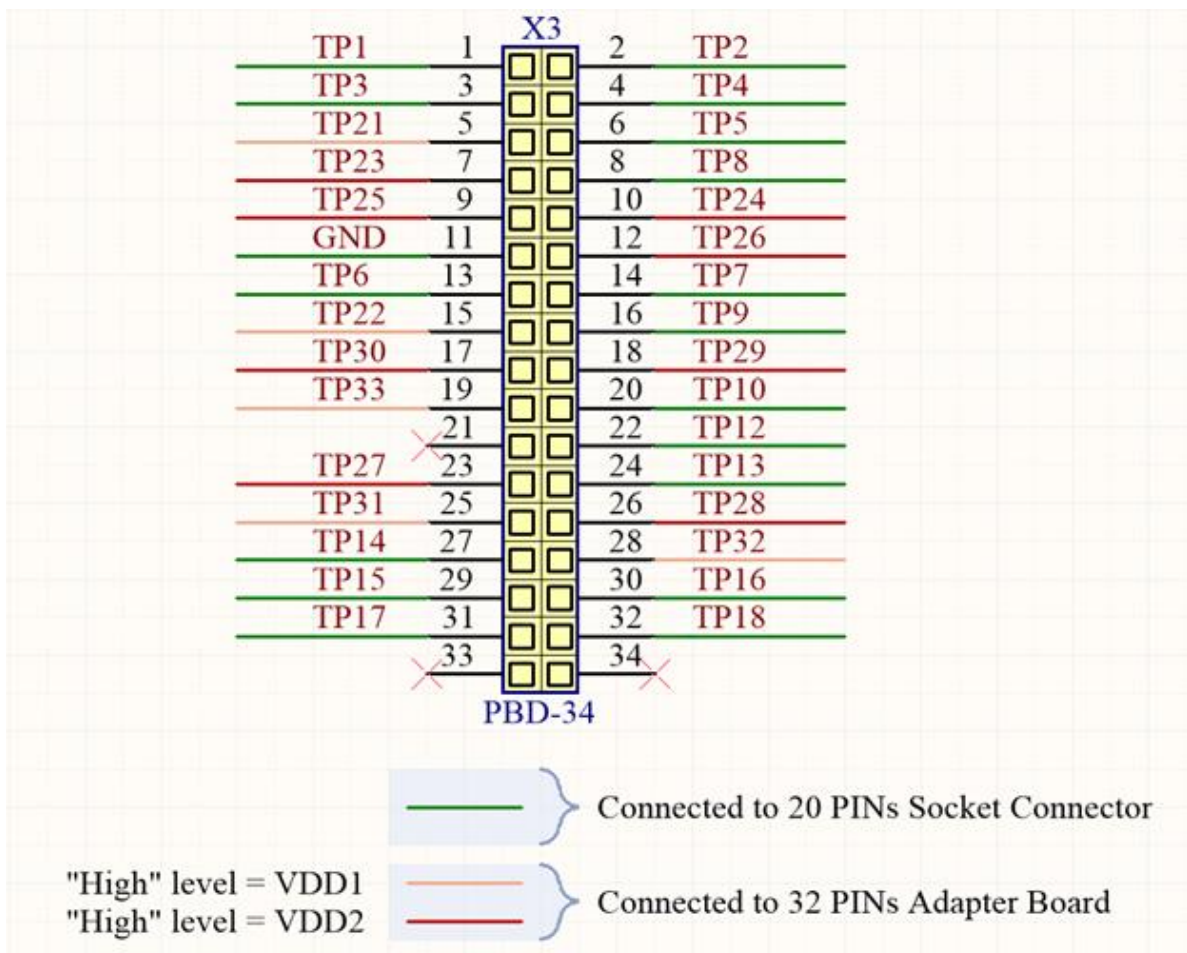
X3

TP1 1 2 TP2
TP3 3 4 TP4
TP21 5 6 TP5
TP23 7 8 TP8
TP25 9 10 TP24
GND 11 12 TP26
TP6 13 14 TP7
TP22 15 16 TP9
TP30 17 18 TP29
TP33 19 20 TP10
21 22 TP12
TP27 23 24 TP13
TP31 25 26 TP28
TP14 27 28 TP32
TP15 29 30 TP16
TP17 31 32 TP18
33 34

PBD-34

Connected to 20 PINs Socket Connector

"High" level = VDD1
"High" level = VDD2
Connected to 32 PINs Adapter Board